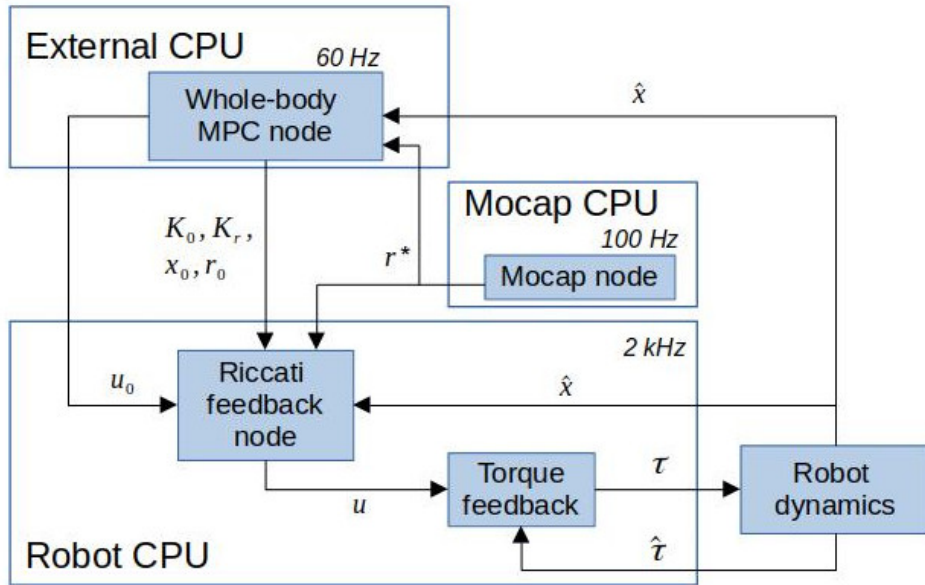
External CPU

60 Hz

Whole-body MPC node

$\hat{x}$

Mocap CPU

100 Hz

Mocap node

$K_0, K_r,$
$x_0, r_0$

$r^*$

2 kHz

$u_0$

Riccati feedback node

$\hat{x}$

Torque feedback

$\tau$

Robot dynamics

$u$

Robot CPU

$\hat{\tau}$